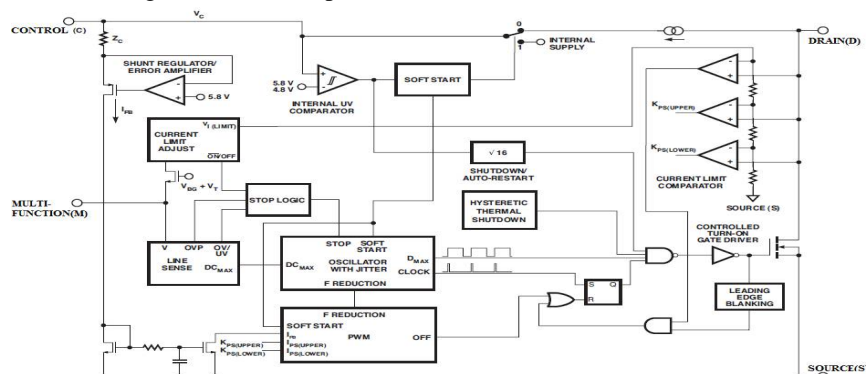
CONTROL (C)

$V_C$

$Z_C$

SHUNT REGULATOR/ ERROR AMPLIFIER

5.8 V

$I_{FB}$

5.8 V
4.8 V

INTERNAL UV COMPARATOR

SOFT START

0
1

INTERNAL SUPPLY

DRAIN(D)

$K_{PS(UPPER)}$

$K_{PS(LOWER)}$

CURRENT LIMIT ADJUST

$V_{I\ (LIMIT)}$

$\overline{ON}$/OFF

÷16

SHUTDOWN/ AUTO-RESTART

CURRENT LIMIT COMPARATOR

SOURCE (S)

$V_{BG} + V_T$

MULTI-FUNCTION(M)

STOP LOGIC

HYSTERETIC THERMAL SHUTDOWN

V OVP OV/UV

LINE SENSE $DC_{MAX}$

STOP SOFT START

$DC_{MAX}$

OSCILLATOR WITH JITTER

$D_{MAX}$

CLOCK

F REDUCTION

CONTROLLED TURN-ON GATE DRIVER

S Q

R

LEADING EDGE BLANKING

F REDUCTION

SOFT START

$I_{FB}$

$I_{PS(UPPER)}$

$I_{PS(LOWER)}$

$K_{PS(UPPER)}$

$K_{PS(LOWER)}$

PWM

OFF

SOURCE(S